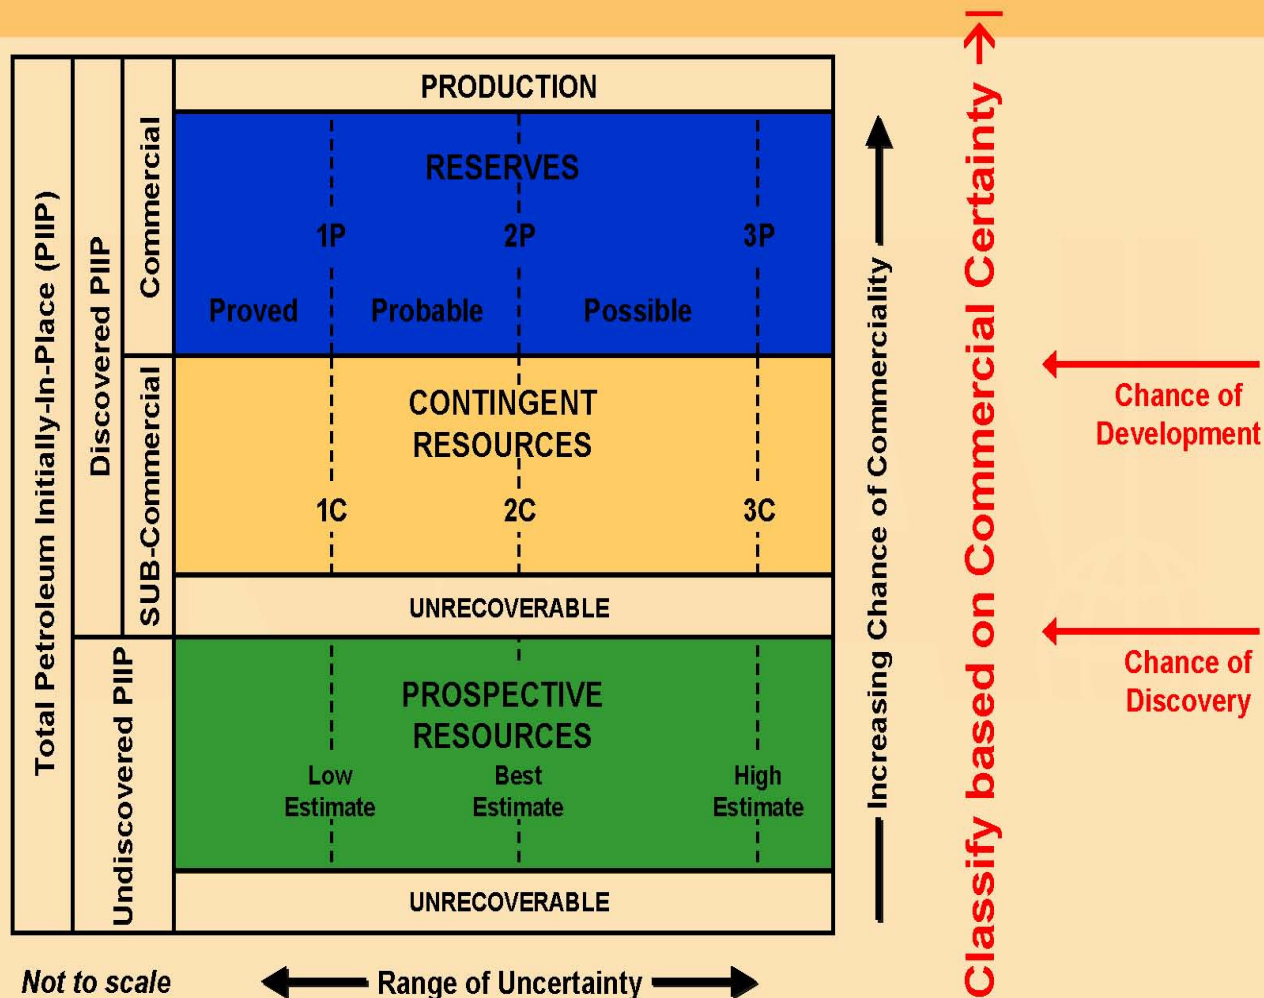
Total Petroleum Initially-In-Place (PIIP)

Discovered PIIP

Commercial

SUB-Commercial

Undiscovered PIIP

PRODUCTION

RESERVES

1P

2P

3P

Proved

Probable

Possible

CONTINGENT RESOURCES

1C

2C

3C

UNRECOVERABLE

PROSPECTIVE RESOURCES

Low Estimate

Best Estimate

High Estimate

UNRECOVERABLE

Increasing Chance of Commerciality

Classify based on Commercial Certainty

Chance of Development

Chance of Discovery

Not to scale

Range of Uncertainty